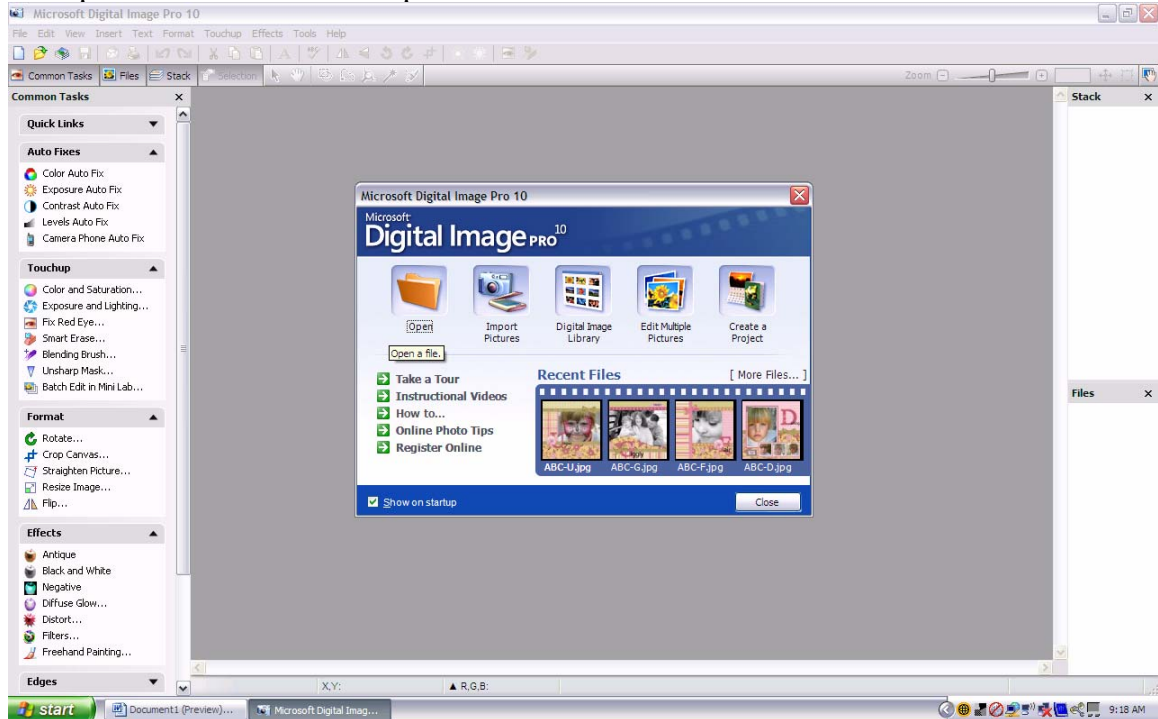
Microsoft Digital Image Pro 10

File Edit View Insert Text Format Touchup Effects Tools Help

Common Tasks Files Stack Selection

Zoom

Common Tasks

Quick Links

Auto Fixes

Color Auto Fix
Exposure Auto Fix
Contrast Auto Fix
Levels Auto Fix
Camera Phone Auto Fix

Touchup

Color and Saturation...
Exposure and Lighting...
Fix Red Eye...
Smart Erase...
Blending Brush...
Unsharp Mask...
Batch Edit in Mini Lab...

Format

Rotate...
Crop Canvas...
Straighten Picture...
Resize Image...
Flip...

Effects

Antique
Black and White
Negative
Diffuse Glow...
Distort...
Filters...
Freehand Painting...

Edges

Microsoft Digital Image Pro 10

Microsoft
Digital Image PRO 10

Open
Open a file.
Import Pictures
Digital Image Library
Edit Multiple Pictures
Create a Project

Take a Tour
Instructional Videos
How to...
Online Photo Tips
Register Online

Recent Files
[ More Files... ]

ABC-U.jpg ABC-G.jpg ABC-F.jpg ABC-D.jpg

Show on startup

Close

Stack

Files

X,Y:
R,G,B:

start
Document1 (Preview)...
Microsoft Digital Imag...
9:18 AM